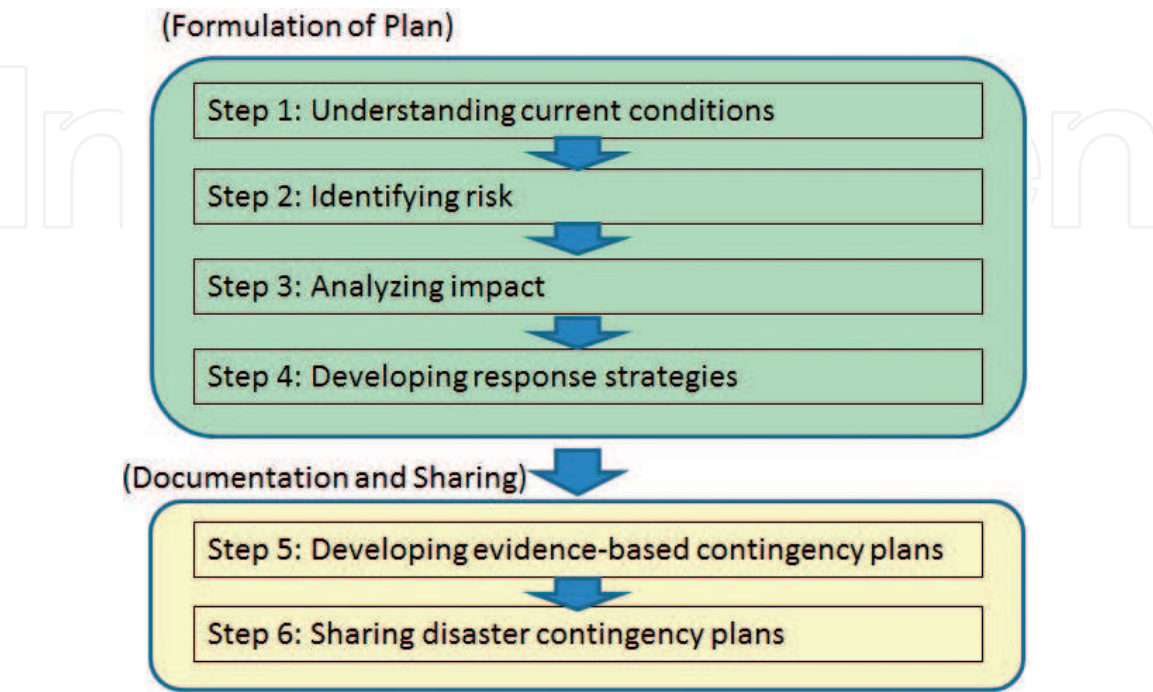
(Formulation of Plan)

Step 1: Understanding current conditions

Step 2: Identifying risk

Step 3: Analyzing impact

Step 4: Developing response strategies

(Documentation and Sharing)

Step 5: Developing evidence-based contingency plans

Step 6: Sharing disaster contingency plans